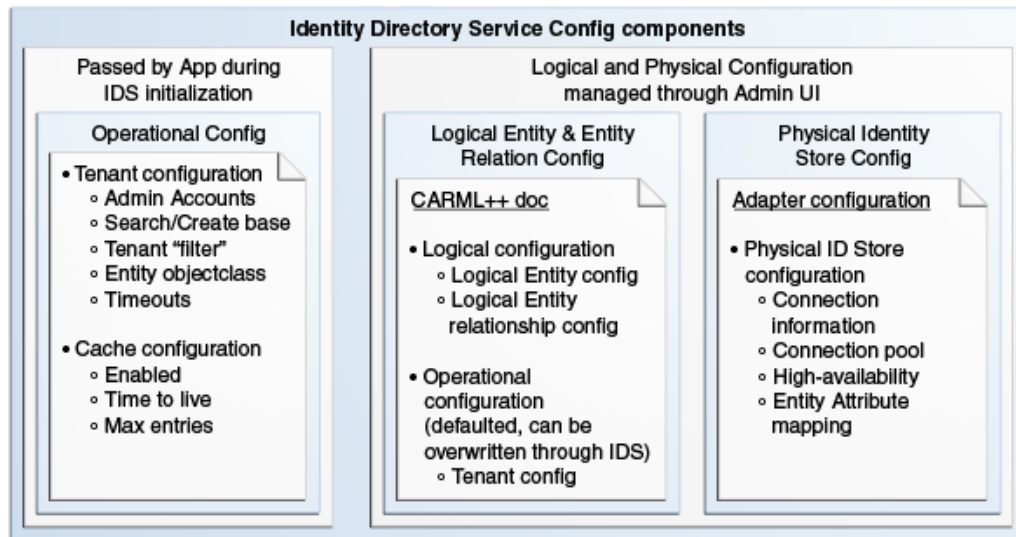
Identity Directory Service Config components

Passed by App during IDS initialization

Operational Config

• Tenant configuration
◦ Admin Accounts
◦ Search/Create base
◦ Tenant "filter"
◦ Entity objectclass
◦ Timeouts

• Cache configuration
◦ Enabled
◦ Time to live
◦ Max entries

Logical and Physical Configuration managed through Admin UI

Logical Entity & Entity Relation Config

CARML++ doc

• Logical configuration
◦ Logical Entity config
◦ Logical Entity relationship config

• Operational configuration (defaulted, can be overwritten through IDS)
◦ Tenant config

Physical Identity Store Config

Adapter configuration

• Physical ID Store configuration
◦ Connection information
◦ Connection pool
◦ High-availability
◦ Entity Attribute mapping